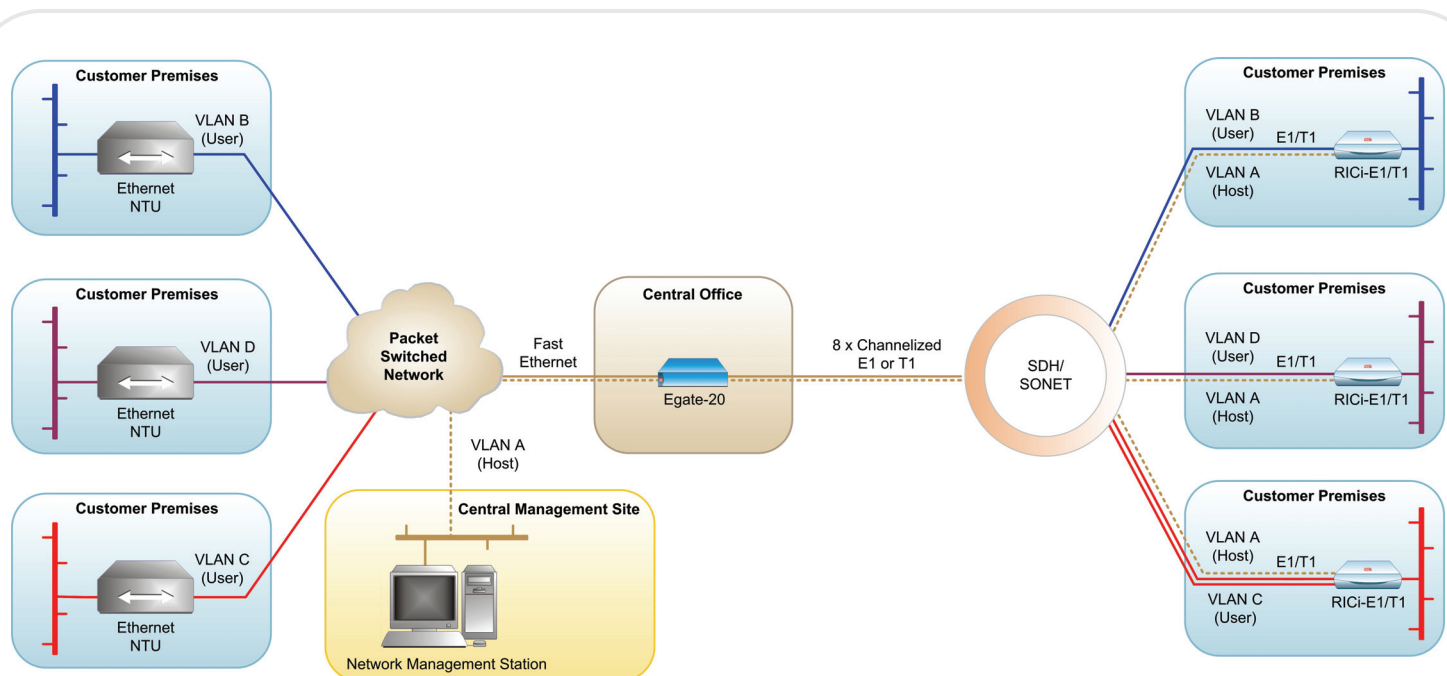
Customer Premises

VLAN B (User)

Ethernet NTU

Customer Premises

VLAN D (User)

Ethernet NTU

Customer Premises

VLAN C (User)

Ethernet NTU

Packet Switched Network

Fast Ethernet

VLAN A (Host)

Central Management Site

Network Management Station

Central Office

Egate-20

8 x Channelized E1 or T1

SDH/ SONET

Customer Premises

VLAN B (User)

E1/T1

VLAN A (Host)

RICi-E1/T1

Customer Premises

VLAN D (User)

E1/T1

VLAN A (Host)

RICi-E1/T1

Customer Premises

VLAN A (Host)

E1/T1

VLAN C (User)

RICi-E1/T1